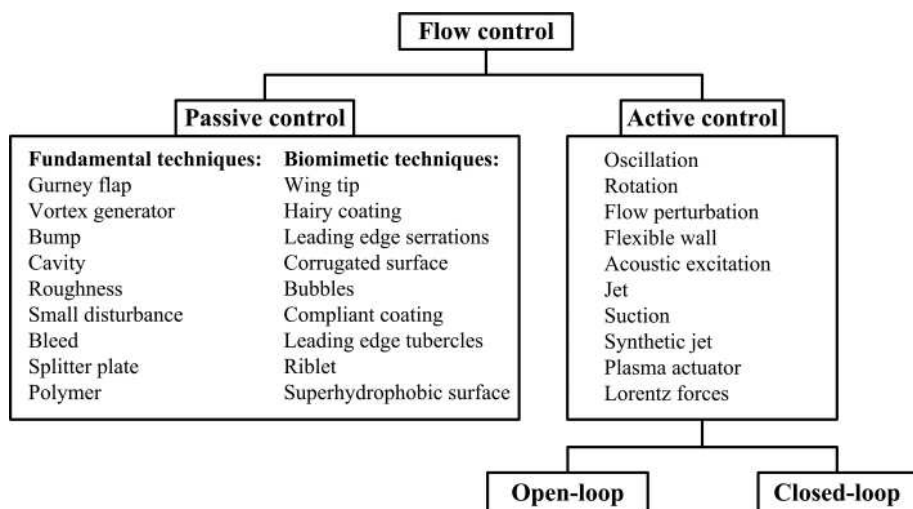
Flow control

Passive control

Fundamental techniques:
Gurney flap
Vortex generator
Bump
Cavity
Roughness
Small disturbance
Bleed
Splitter plate
Polymer

Biomimetic techniques:
Wing tip
Hairy coating
Leading edge serrations
Corrugated surface
Bubbles
Compliant coating
Leading edge tubercles
Riblet
Superhydrophobic surface

Active control

Oscillation
Rotation
Flow perturbation
Flexible wall
Acoustic excitation
Jet
Suction
Synthetic jet
Plasma actuator
Lorentz forces

Open-loop

Closed-loop